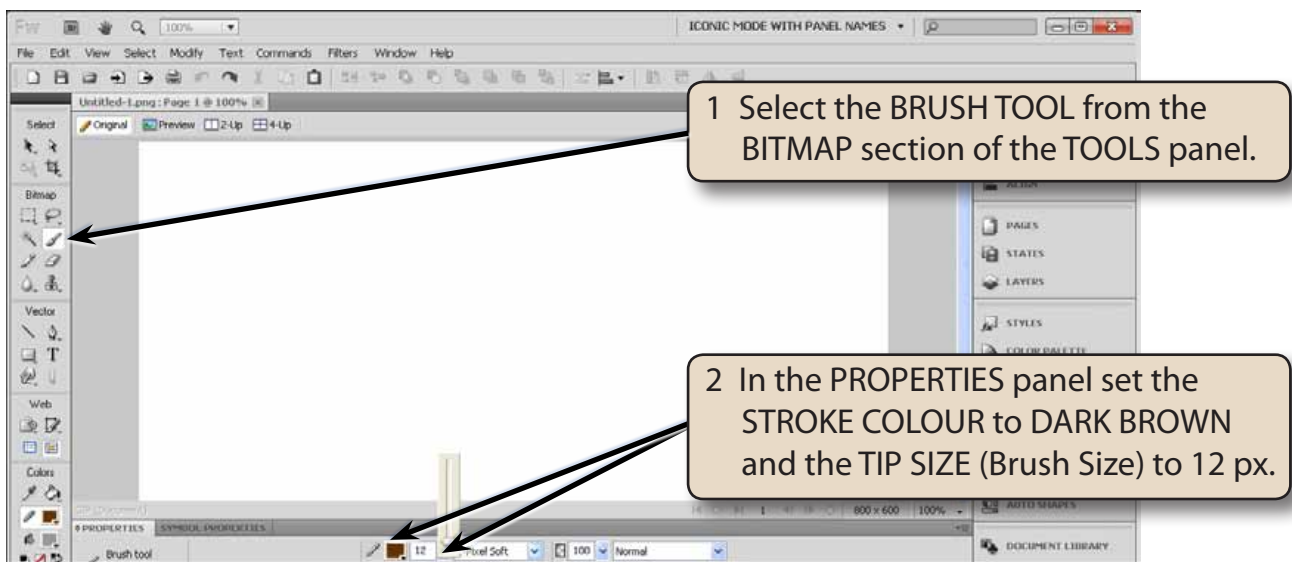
Fw 100%

ICONIC MODE WITH PANEL NAMES

File Edit View Select Modify Text Commands Filters Window Help

Untitled-1.png : Page 1 @ 100%

Original Preview 2-Up 4-Up

Select

Bitmap

Vector

Web

Colors

1 Select the BRUSH TOOL from the BITMAP section of the TOOLS panel.

ALIGN

PAGES

STATES

LAYERS

STYLES

COLOR PALETTE

2 In the PROPERTIES panel set the STROKE COLOUR to DARK BROWN and the TIP SIZE (Brush Size) to 12 px.

800 x 600 100%

AUTO SHAPES

PROPERTIES SYMBOL PROPERTIES

Brush tool

12 Pixel Soft 100 Normal

DOCUMENT LIBRARY